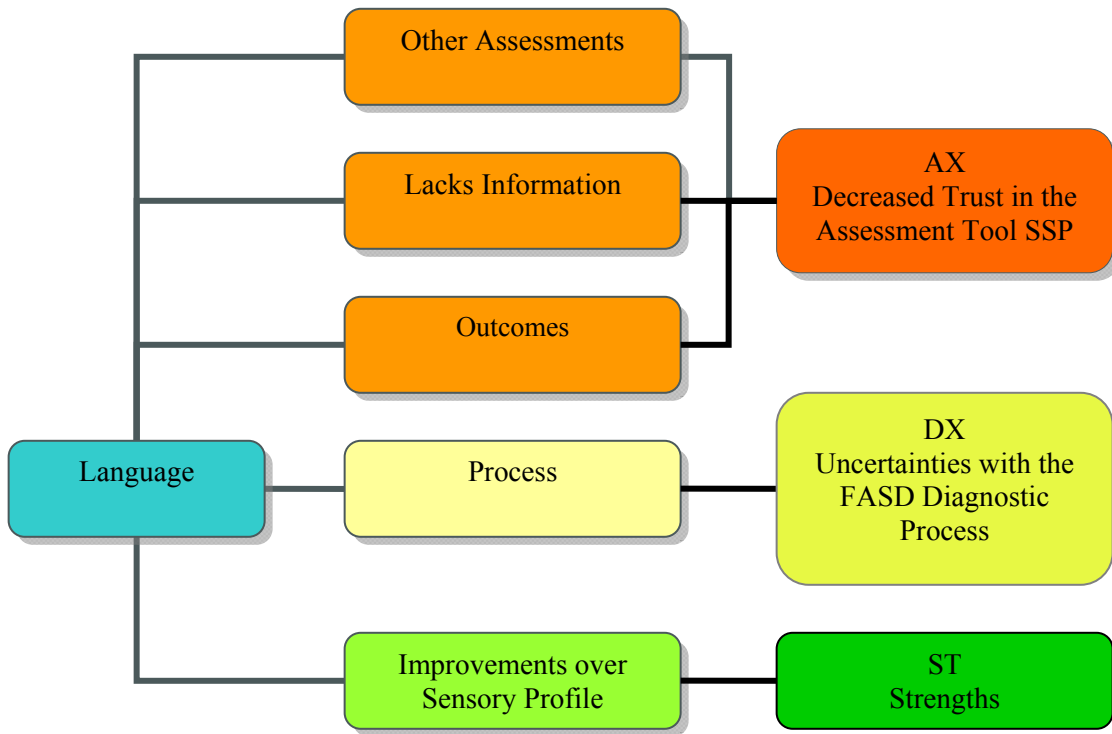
Other Assessments

Lacks Information

Outcomes

AX
Decreased Trust in the Assessment Tool SSP

Language

Process

DX
Uncertainties with the FASD Diagnostic Process

Improvements over Sensory Profile

ST
Strengths